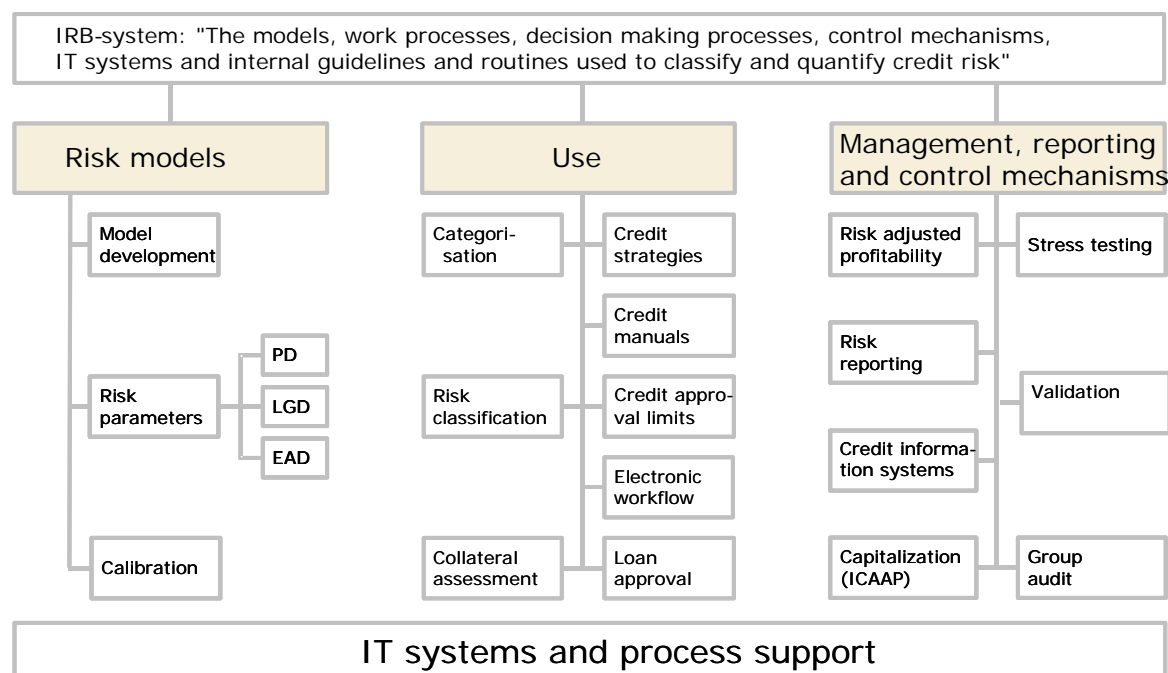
IRB-system: "The models, work processes, decision making processes, control mechanisms, IT systems and internal guidelines and routines used to classify and quantify credit risk"

Risk models

Model development

Risk parameters

PD

LGD

EAD

Calibration

Use

Categorisation

Credit strategies

Credit manuals

Risk classification

Credit approval limits

Electronic workflow

Collateral assessment

Loan approval

Management, reporting and control mechanisms

Risk adjusted profitability

Stress testing

Risk reporting

Validation

Credit information systems

Capitalization (ICAAP)

Group audit

IT systems and process support